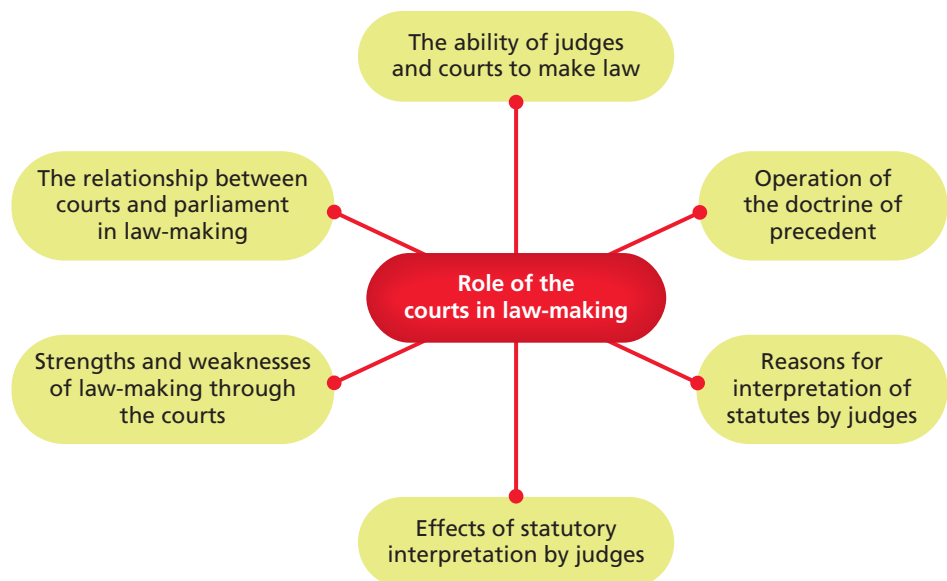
The ability of judges and courts to make law

The relationship between courts and parliament in law-making

Operation of the doctrine of precedent

Role of the courts in law-making

Strengths and weaknesses of law-making through the courts

Reasons for interpretation of statutes by judges

Effects of statutory interpretation by judges